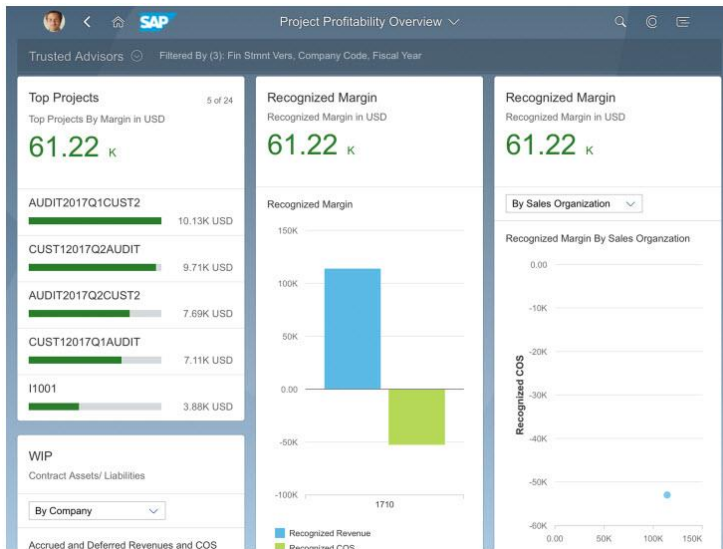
SAP
Project Profitability Overview

Trusted Advisors
Filtered By (3): Fin Stmnt Vers, Company Code, Fiscal Year

Top Projects
5 of 24
Top Projects By Margin in USD
61.22 K

AUDIT2017Q1CUST2
10.13K USD
CUST12017Q2AUDIT
9.71K USD
AUDIT2017Q2CUST2
7.69K USD
CUST12017Q1AUDIT
7.11K USD
I1001
3.88K USD

WIP
Contract Assets/ Liabilities
By Company
Accrued and Deferred Revenues and COS

Recognized Margin
Recognized Margin in USD
61.22 K

Recognized Margin
150K
100K
50K
0.00
-50K
-100K
1710
Recognized Revenue
Recognized COS

Recognized Margin
Recognized Margin in USD
61.22 K

By Sales Organization
Recognized Margin By Sales Organzation
0.00
-10K
-20K
-30K
-40K
-50K
-60K
Recognized COS
0.00
50K
100K
150K